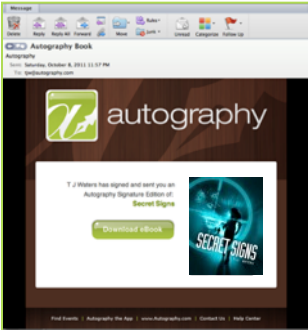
Message

Delete Reply Reply All Forward Move Rules Junk Unread Categories Follow Up

Autography Book

Autography

Sent: Saturday, October 8, 2011 11:57 PM

To: tjw@autography.com

autography

T J Waters has signed and sent you an Autography Signature Edition of:

Secret Signs

Download eBook

SECRET SIGNS

Find Events | Autography the App | www.Autography.com | Contact Us | Help Center